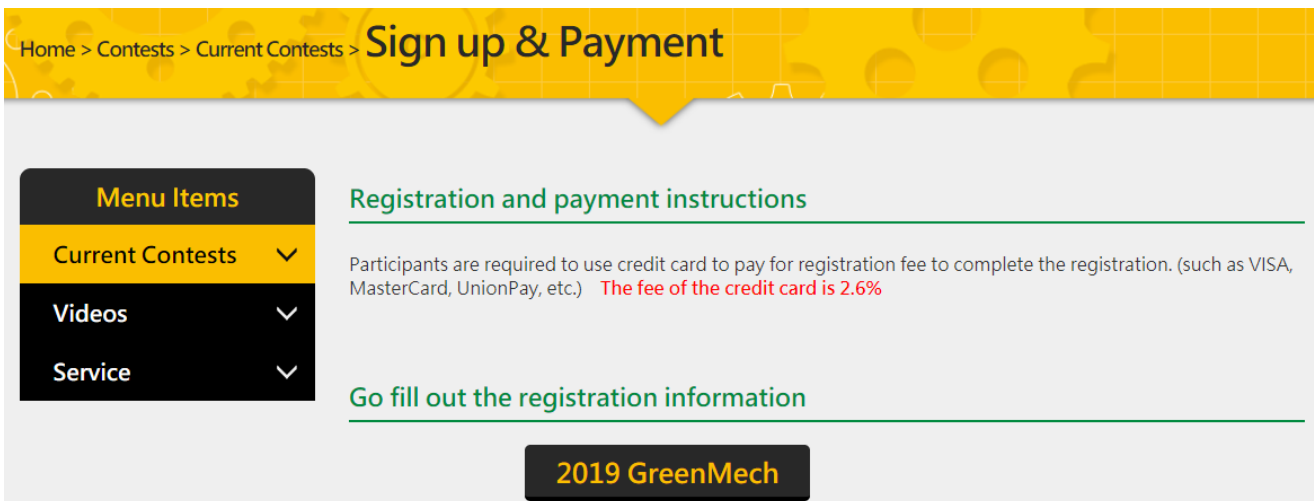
Home > Contests > Current Contests > Sign up & Payment

Menu Items

Current Contests

Videos

Service

Registration and payment instructions

Participants are required to use credit card to pay for registration fee to complete the registration. (such as VISA, MasterCard, UnionPay, etc.) The fee of the credit card is 2.6%

Go fill out the registration information

2019 GreenMech